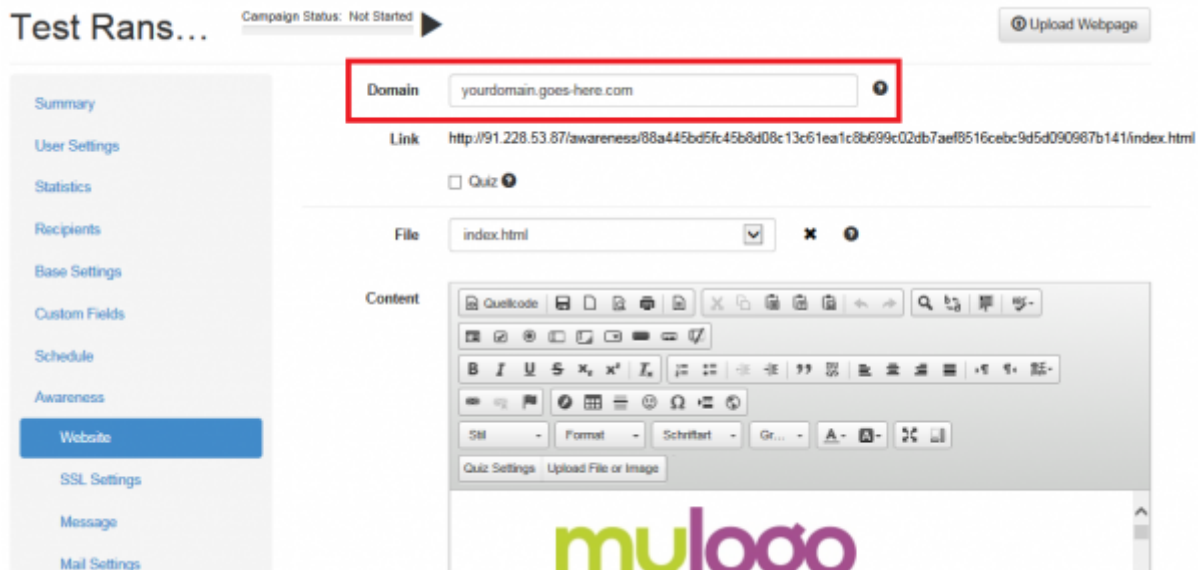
Test Rans…

Campaign Status: Not Started

Upload Webpage

Summary
User Settings
Statistics
Recipients
Base Settings
Custom Fields
Schedule
Awareness
Website
SSL Settings
Message
Mail Settings

Domain yourdomain.goes-here.com

Link http://91.228.53.87/awareness/88a445bd5fc45b8d08c13c61ea1c8b699c02db7aef8516cebc9d5d090987b141/index.html

Quiz

File index.html

Content

Quellcode

Stil
Format
Schriftart
Gr...

Quiz Settings Upload File or Image

mulogo